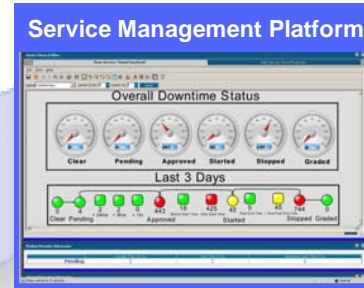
Service Management Platform

Overall Downtime Status

Clear Pending Approved Started Stopped Graded

Last 3 Days

0 0 2 2 0 443 16 425 0 45 744 0

Clear Pending Approved Started Stopped Graded

Pending